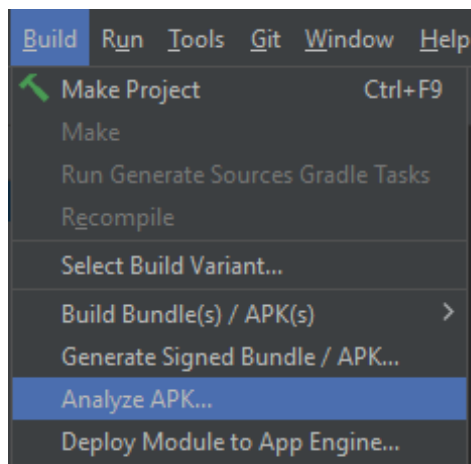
Build Run Tools Git Window Help

Make Project Ctrl+F9
Make
Run Generate Sources Gradle Tasks
Recompile
Select Build Variant...
Build Bundle(s) / APK(s)
Generate Signed Bundle / APK...
Analyze APK...
Deploy Module to App Engine...